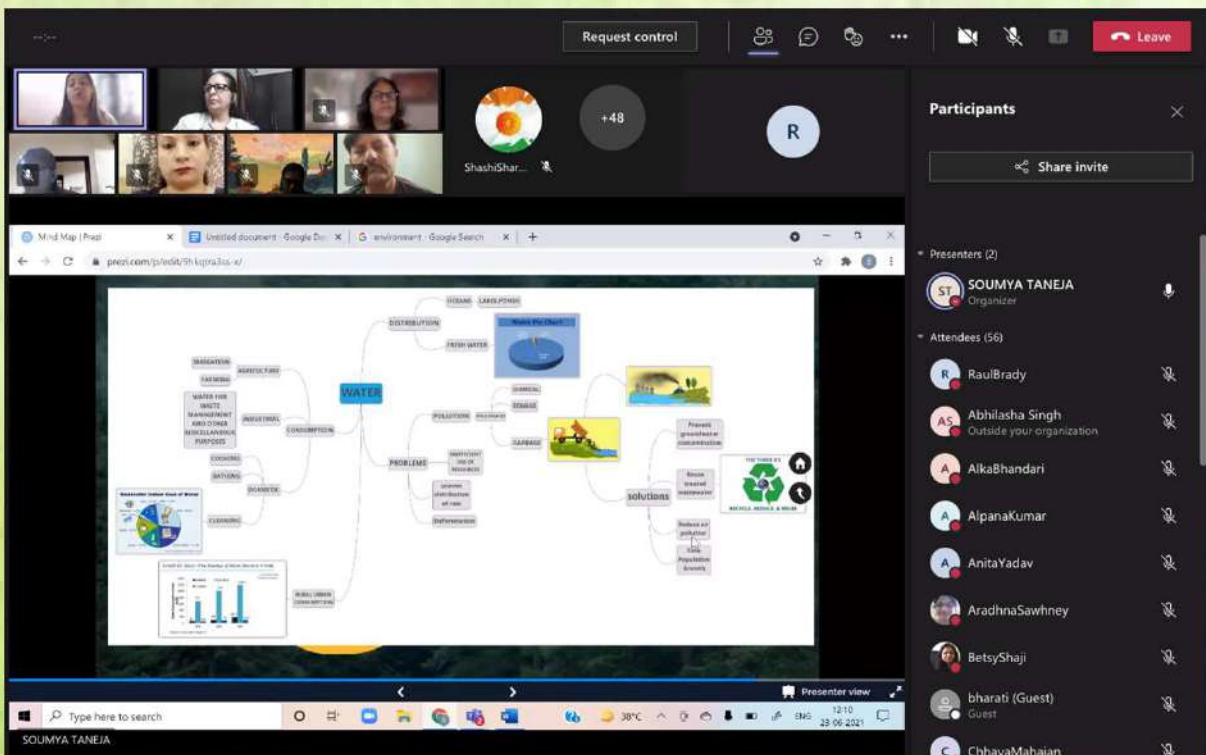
Request control

Leave

+48

ShashiShar...

R

Participants

Share invite

Presenters (2)

ST SOUMYA TANEJA
Organizer

Attendees (56)

R RaulBrady

AS Abhilasha Singh
Outside your organization

A AlkaBhandari

A AlpanaKumar

A AnitaYadav

AradhnaSawhney

BetsyShaji

bharati (Guest)
Guest

C ChhayaMahajan

Mind Map | Prezi

Untitled document - Google Doc

environment - Google Search

prezi.com/p/edit/

WATER

DISTRIBUTION

OCEANS

LAKES,PONDS

FRESH WATER

Water Pie Chart

CONSUMPTION

AGRICULTURE

IRRIGATION

FARMING

INDUSTRIAL

WATER FOR WASTE MANAGEMENT AND OTHER MISCELLANEOUS PURPOSES

DOMESTIC

COOKING

BATHING

CLEANING

Household Indoor Uses of Water

RURAL URBAN CONSUMPTION

PROBLEMS

POLLUTION

CHEMICAL

SEWAGE

GARBAGE

INEFFICIENT USE OF RESOURCES

UNEVEN DISTRIBUTION OF RAIN

Deforestation

solutions

Prevent groundwater contamination

Reuse treated wastewater

Reduce air pollution

Curb Population Growth

THE THREE R'S

RECYCLE, REDUCE & REUSE

Presenter view

Type here to search

38°C

ENG

12:10
23-06-2021

SOUMYA TANEJA